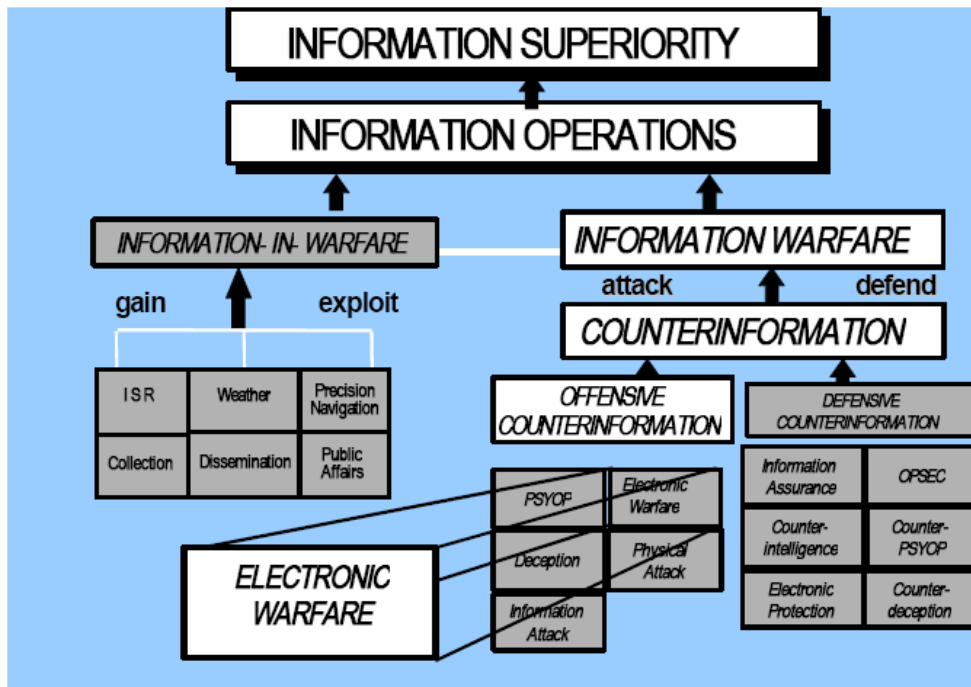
INFORMATION SUPERIORITY

INFORMATION OPERATIONS

INFORMATION- IN- WARFARE

gain

exploit

| ISR | Weather | Precision Navigation |
|---|---|---|
| Collection | Dissemination | Public Affairs |

INFORMATION WARFARE

attack

defend

COUNTERINFORMATION

OFFENSIVE COUNTERINFORMATION

| PSYOP | Electronic Warfare |
|---|---|
| Deception | Physical Attack |
| Information Attack | |

DEFENSIVE COUNTERINFORMATION

| Information Assurance | OPSEC |
|---|---|
| Counter-intelligence | Counter-PSYOP |
| Electronic Protection | Counter-deception |

ELECTRONIC WARFARE